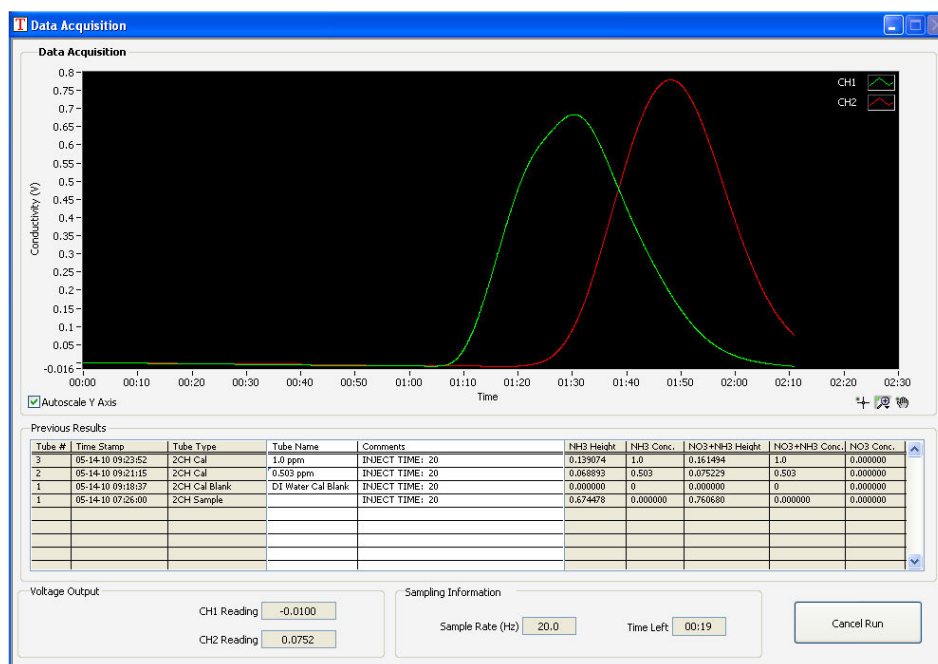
T Data Acquisition

Data Acquisition

0.8
0.75
0.7
0.65
0.6
0.55
0.5
0.45
0.4
0.35
0.3
0.25
0.2
0.15
0.1
0.05
-0.016

Conductivity (V)

CH1
CH2

00:00 00:10 00:20 00:30 00:40 00:50 01:00 01:10 01:20 01:30 01:40 01:50 02:00 02:10 02:20 02:30

Time

Autoscale Y Axis

Previous Results

| Tube # | Time Stamp | Tube Type | Tube Name | Comments | NH3 Height | NH3 Conc. | NO3+NH3 Height | NO3+NH3 Conc. | NO3 Conc. |
|---|---|---|---|---|---|---|---|---|---|
| 3 | 05-14-10 09:23:52 | 2CH Cal | 1.0 ppm | INJECT TIME: 20 | 0.139074 | 1.0 | 0.161494 | 1.0 | 0.000000 |
| 2 | 05-14-10 09:21:15 | 2CH Cal | 0.503 ppm | INJECT TIME: 20 | 0.068893 | 0.503 | 0.075229 | 0.503 | 0.000000 |
| 1 | 05-14-10 09:18:37 | 2CH Cal Blank | DI Water Cal Blank | INJECT TIME: 20 | 0.000000 | 0 | 0.000000 | 0 | 0.000000 |
| 1 | 05-14-10 07:26:00 | 2CH Sample | | INJECT TIME: 20 | 0.674478 | 0.000000 | 0.760680 | 0.000000 | 0.000000 |

Voltage Output

CH1 Reading -0.0100

CH2 Reading 0.0752

Sampling Information

Sample Rate (Hz) 20.0

Time Left 00:19

Cancel Run